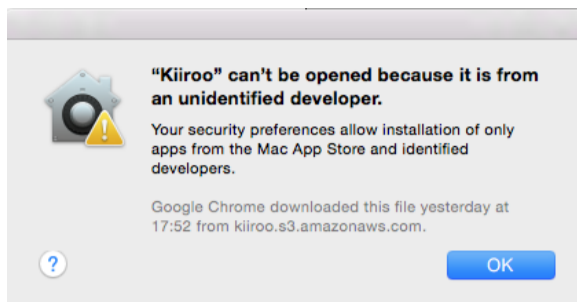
"Kiiroo" can't be opened because it is from an unidentified developer.

Your security preferences allow installation of only apps from the Mac App Store and identified developers.

Google Chrome downloaded this file yesterday at 17:52 from kiiroo.s3.amazonaws.com.

?

OK